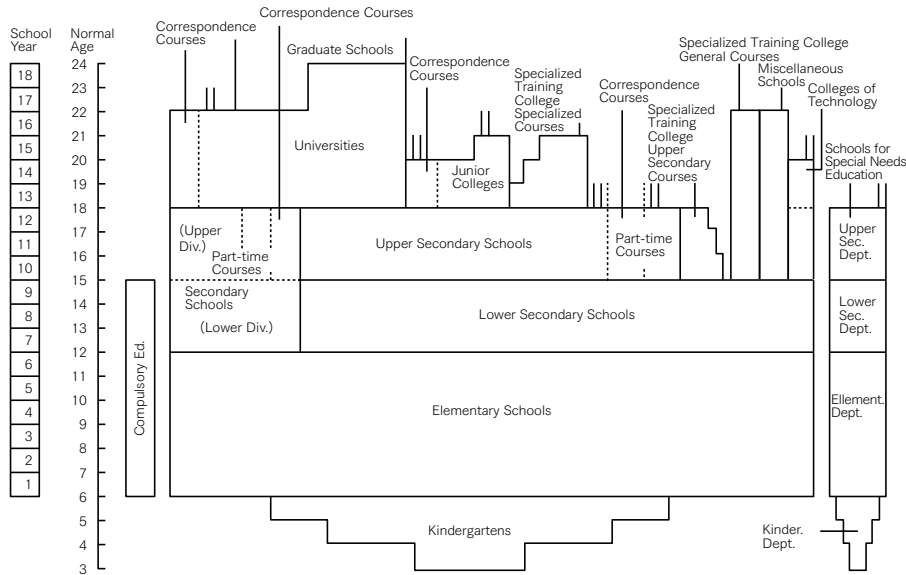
Correspondence Courses

Correspondence Courses

Graduate Schools

Correspondence Courses

Specialized Training College Specialized Courses

Correspondence Courses

Specialized Training College Upper Secondary Courses

Specialized Training College General Courses

Miscellaneous Schools

Colleges of Technology

Schools for Special Needs Education

School Year

Normal Age

18
17
16
15
14
13
12
11
10
9
8
7
6
5
4
3
2
1

24
23
22
21
20
19
18
17
16
15
14
13
12
11
10
9
8
7
6
5
4
3

Universities

Junior Colleges

(Upper Div.)

Part-time Courses

Upper Secondary Schools

Part-time Courses

Upper Sec. Dept.

Compulsory Ed.

Secondary Schools

(Lower Div.)

Lower Secondary Schools

Lower Sec. Dept.

Elementary Schools

Ellement. Dept.

Kindergartens

Kinder. Dept.